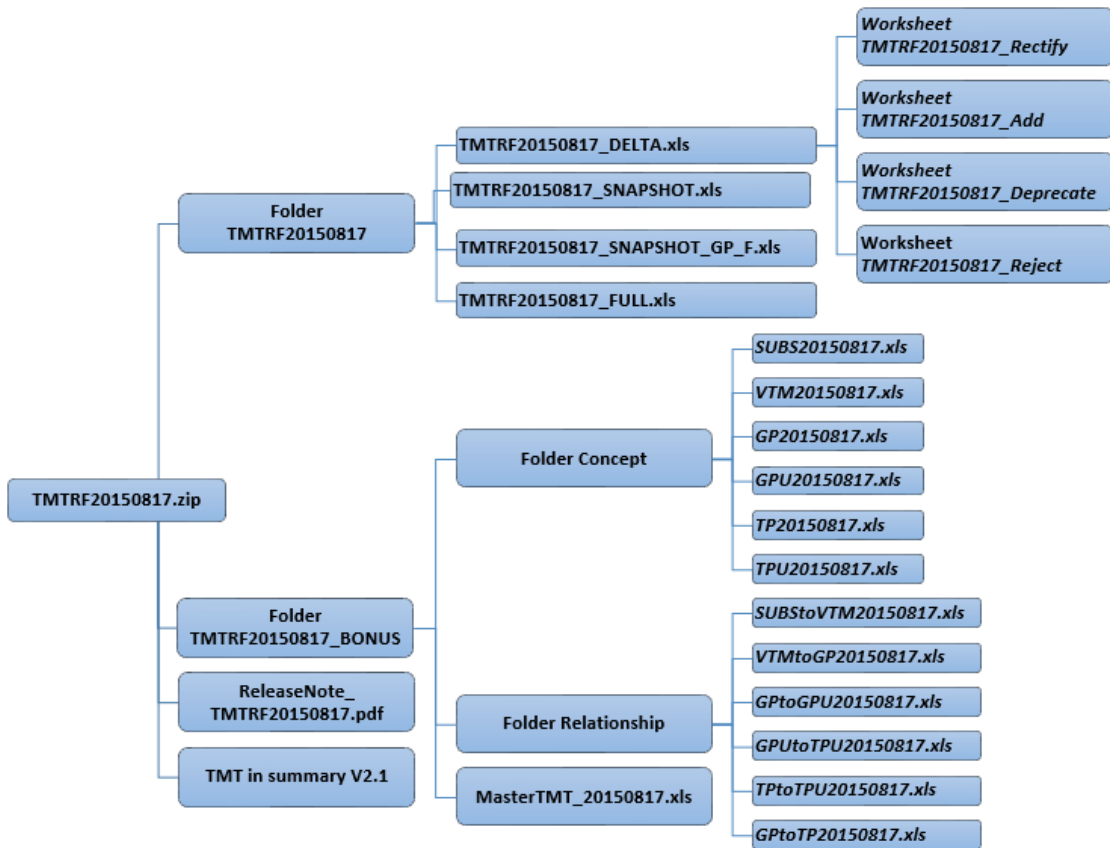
TMTRF20150817.zip

Folder
TMTRF20150817

TMTRF20150817_DELTA.xls

Worksheet
TMTRF20150817_Rectify

Worksheet
TMTRF20150817_Add

Worksheet
TMTRF20150817_Deprecate

Worksheet
TMTRF20150817_Reject

TMTRF20150817_SNAPSHOT.xls

TMTRF20150817_SNAPSHOT_GP_F.xls

TMTRF20150817_FULL.xls

Folder
TMTRF20150817_BONUS

Folder Concept

SUBS20150817.xls

VTM20150817.xls

GP20150817.xls

GPU20150817.xls

TP20150817.xls

TPU20150817.xls

Folder Relationship

SUBStoVTM20150817.xls

VTMtoGP20150817.xls

GPtoGPU20150817.xls

GPUtoTPU20150817.xls

TPtoTPU20150817.xls

GPtoTP20150817.xls

MasterTMT_20150817.xls

ReleaseNote_
TMTRF20150817.pdf

TMT in summary V2.1